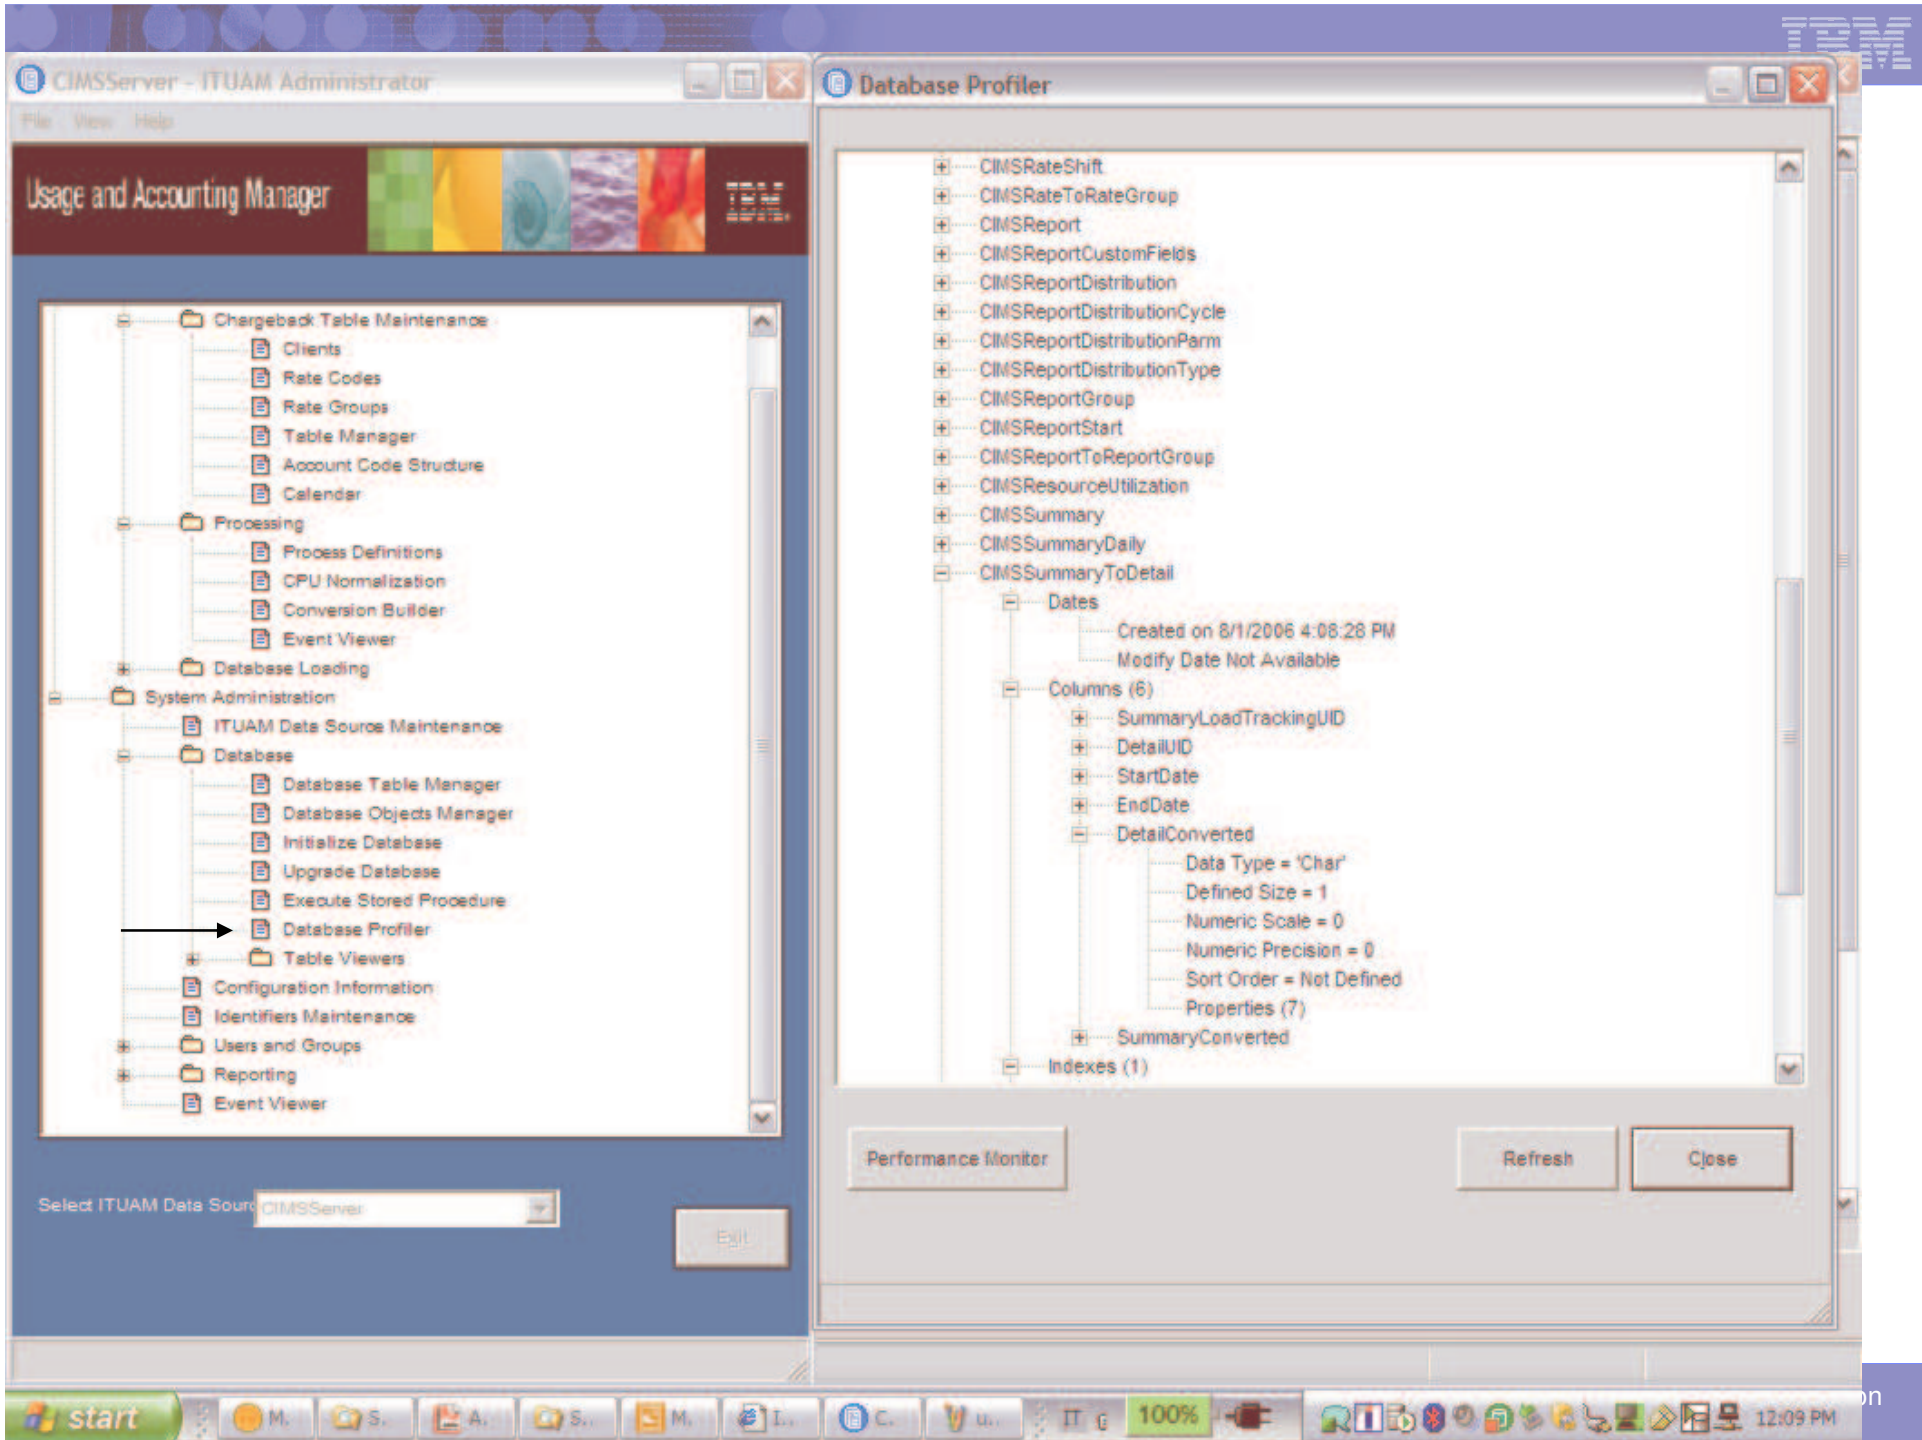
IBM

CIMSServer - ITUAM Administrator

File View Help

Usage and Accounting Manager

IBM

Chargeback Table Maintenance
Clients
Rate Codes
Rate Groups
Table Manager
Account Code Structure
Calendar
Processing
Process Definitions
CPU Normalization
Conversion Builder
Event Viewer
Database Loading
System Administration
ITUAM Data Source Maintenance
Database
Database Table Manager
Database Objects Manager
Initialize Database
Upgrade Database
Execute Stored Procedure
Database Profiler
Table Viewers
Configuration Information
Identifiers Maintenance
Users and Groups
Reporting
Event Viewer

Select ITUAM Data Sourc CIMSServer

Exit

Database Profiler

CIMSRateShift
CIMSRateToRateGroup
CIMSReport
CIMSReportCustomFields
CIMSReportDistribution
CIMSReportDistributionCycle
CIMSReportDistributionParm
CIMSReportDistributionType
CIMSReportGroup
CIMSReportStart
CIMSReportToReportGroup
CIMSResourceUtilization
CIMSSummary
CIMSSummaryDaily
CIMSSummaryToDetail
Dates
Created on 8/1/2006 4:08:28 PM
Modify Date Not Available
Columns (6)
SummaryLoadTrackingUID
DetailUID
StartDate
EndDate
DetailConverted
Data Type = 'Char'
Defined Size = 1
Numeric Scale = 0
Numeric Precision = 0
Sort Order = Not Defined
Properties (7)
SummaryConverted
Indexes (1)

Performance Monitor

Refresh

Close

start M. S. A. S. M. I. C. U. IT 100% 12:09 PM

on